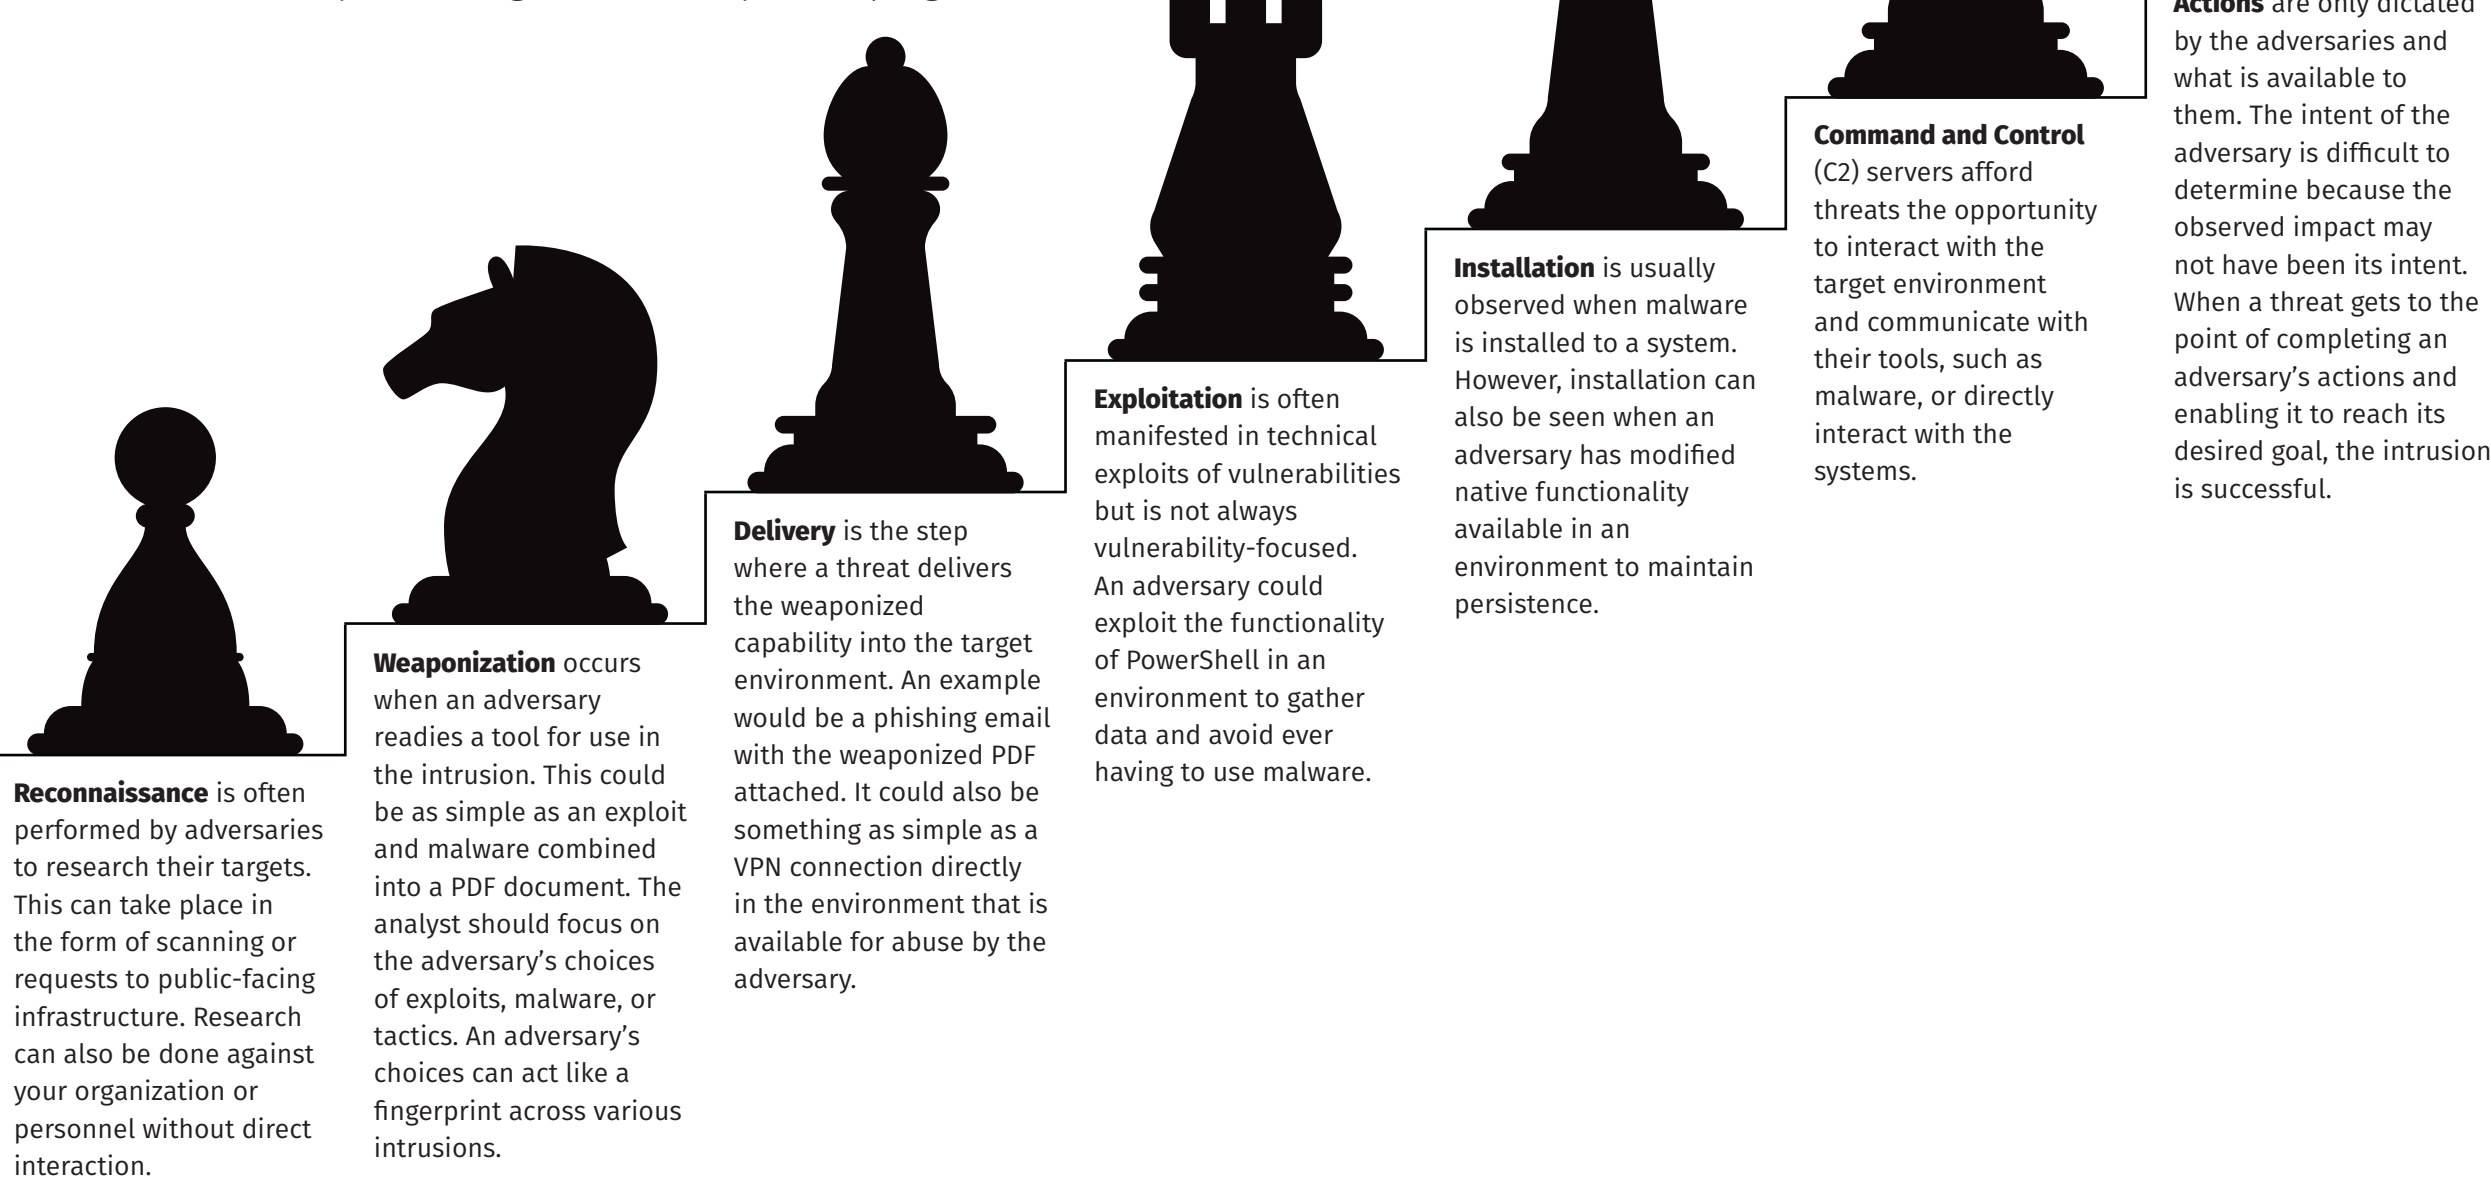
**Reconnaissance** is often performed by adversaries to research their targets. This can take place in the form of scanning or requests to public-facing infrastructure. Research can also be done against your organization or personnel without direct interaction.

**Weaponization** occurs when an adversary readies a tool for use in the intrusion. This could be as simple as an exploit and malware combined into a PDF document. The analyst should focus on the adversary's choices of exploits, malware, or tactics. An adversary's choices can act like a fingerprint across various intrusions.

**Delivery** is the step where a threat delivers the weaponized capability into the target environment. An example would be a phishing email with the weaponized PDF attached. It could also be something as simple as a VPN connection directly in the environment that is available for abuse by the adversary.

**Exploitation** is often manifested in technical exploits of vulnerabilities but is not always vulnerability-focused. An adversary could exploit the functionality of PowerShell in an environment to gather data and avoid ever having to use malware.

**Installation** is usually observed when malware is installed to a system. However, installation can also be seen when an adversary has modified native functionality available in an environment to maintain persistence.

**Command and Control** (C2) servers afford threats the opportunity to interact with the target environment and communicate with their tools, such as malware, or directly interact with the systems.

**Actions** are only dictated by the adversaries and what is available to them. The intent of the adversary is difficult to determine because the observed impact may not have been its intent. When a threat gets to the point of completing an adversary's actions and enabling it to reach its desired goal, the intrusion is successful.